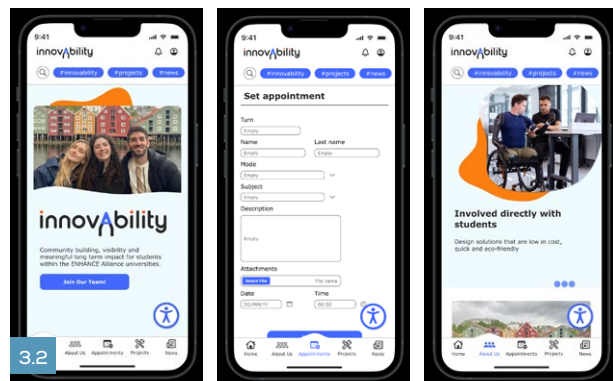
9:41
innovAbility
#innovability #projects #news
innovAbility
Community building, visibility and meaningful long term impact for students within the ENHANCE Alliance universities.
Join Our Team!
Home About Us Appointments Projects News

9:41
innovAbility
#innovability #projects #news
Set appointment
Turn
Empty
Name
Empty
Last name
Empty
Mode
Empty
Subject
Empty
Description
Empty
Attachments
Select File
File name
Date
DD/MM/YY
Time
00:00
Home About Us Appointments Projects News

9:41
innovAbility
#innovability #projects #news
Involved directly with students
Design solutions that are low in cost, quick and eco-friendly
Home About Us Appointments Projects News

3.2